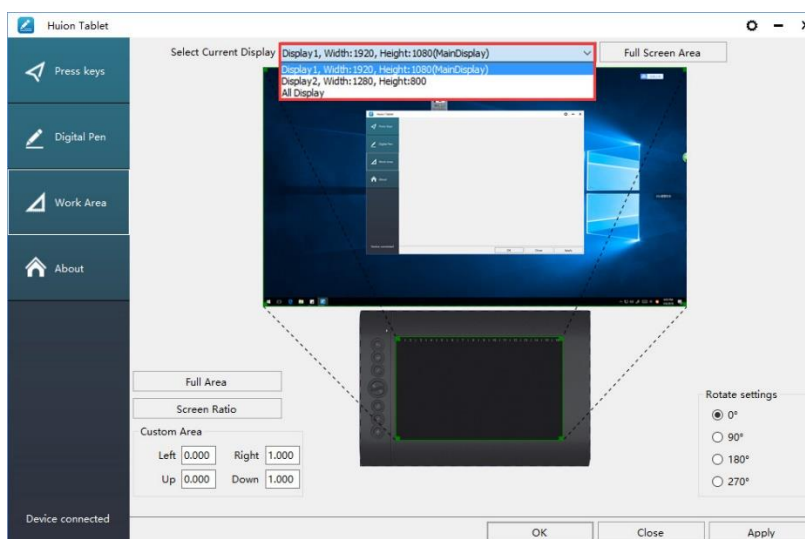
Huion Tablet

Press keys

Digital Pen

Work Area

About

Device connected

Select Current Display Display1, Width:1920, Height:1080(MainDisplay)

Display1, Width:1920, Height:1080(MainDisplay)
Display2, Width:1280, Height:800
All Display

Full Screen Area

Full Area

Screen Ratio

Custom Area

Left 0.000 Right 1.000

Up 0.000 Down 1.000

Rotate settings

0°

90°

180°

270°

OK

Close

Apply